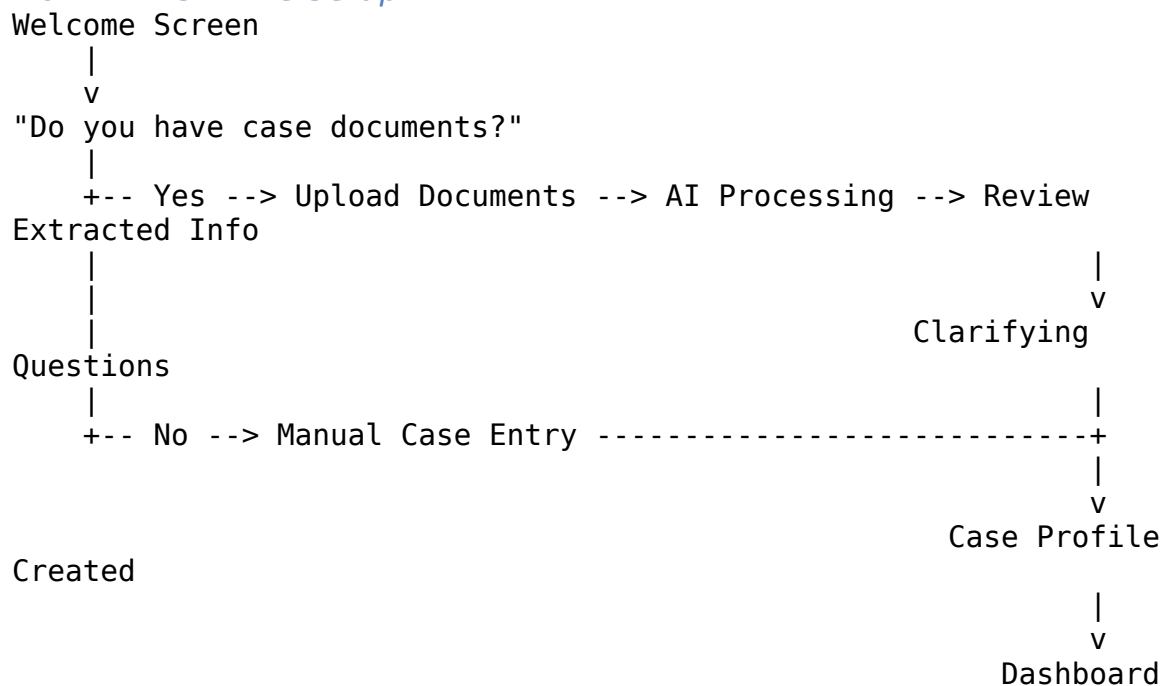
Welcome Screen
    |
    v
"Do you have case documents?"
    |
    +-- Yes --> Upload Documents --> AI Processing --> Review Extracted Info
    |                                                        |
    |                                                        v
    |                                              Clarifying Questions
    |                                                        |
    +-- No --> Manual Case Entry ----------------------------+
                                                             |
                                                             v
                                                   Case Profile Created
                                                             |
                                                             v
                                                         Dashboard